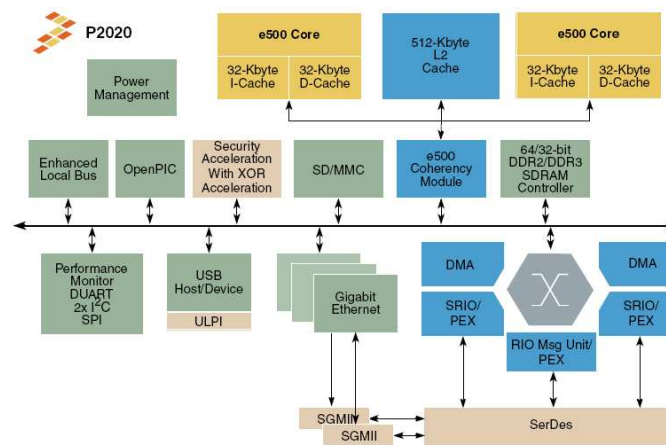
P2020

e500 Core

32-Kbyte I-Cache

32-Kbyte D-Cache

512-Kbyte L2 Cache

e500 Core

32-Kbyte I-Cache

32-Kbyte D-Cache

Power Management

Enhanced Local Bus

OpenPIC

Security Acceleration With XOR Acceleration

SD/MMC

e500 Coherency Module

64/32-bit DDR2/DDR3 SDRAM Controller

Performance Monitor DUART $2x I^2C$ SPI

USB Host/Device

ULPI

Gigabit Ethernet

DMA

SRIO/ PEX

RIO Msg Unit/ PEX

DMA

SRIO/ PEX

SGMII

SGMII

SerDes